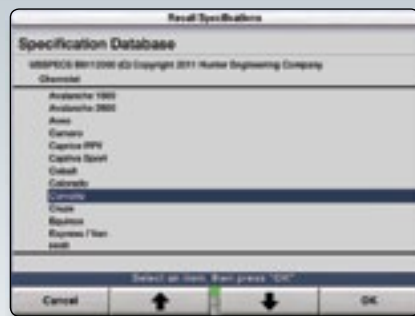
Recall Specifications

Specification Database

USSPECS 8011200 (D) Copyright 2011 Hunter Engineering Company

Chevrolet

Avalanche 1500
Avalanche 2500
Aveo
Camaro
Captiva PPV
Captiva Sport
Cobalt
Colorado
Corvette
Cruze
Equinox
Express / Van
HHR

Select an item, then press "OK"

Cancel

OK